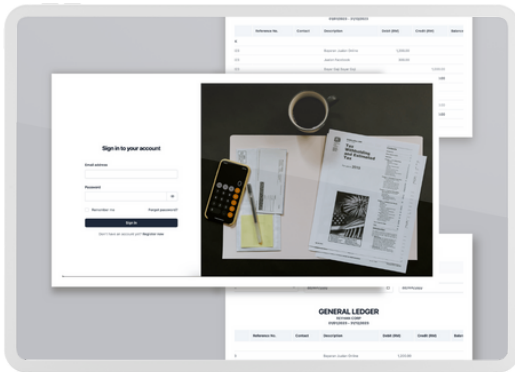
Sign in to your account

Email address

Password

Remember me

Forgot password?

Sign in

Don't have an account yet? Register now

Reference No.

Contact

Description

Debit (RM)

Credit (RM)

Balance

GENERAL LEDGER

Reference No.

Contact

Description

Debit (RM)

Credit (RM)

Balance

Tax Withholding and Estimated Tax